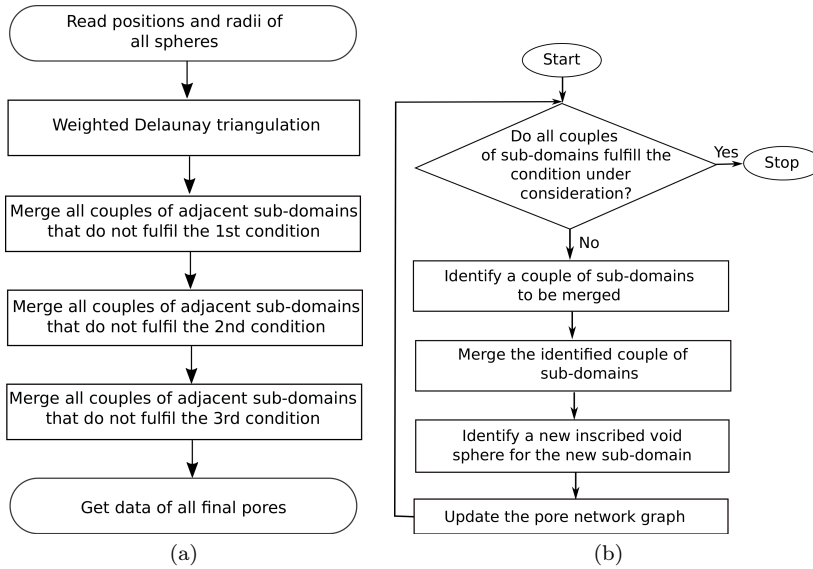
Read positions and radii of all spheres

Weighted Delaunay triangulation

Merge all couples of adjacent sub-domains that do not fulfil the 1st condition

Merge all couples of adjacent sub-domains that do not fulfil the 2nd condition

Merge all couples of adjacent sub-domains that do not fulfil the 3rd condition

Get data of all final pores

(a)

Start

Do all couples of sub-domains fulfill the condition under consideration?

Yes

Stop

No

Identify a couple of sub-domains to be merged

Merge the identified couple of sub-domains

Identify a new inscribed void sphere for the new sub-domain

Update the pore network graph

(b)